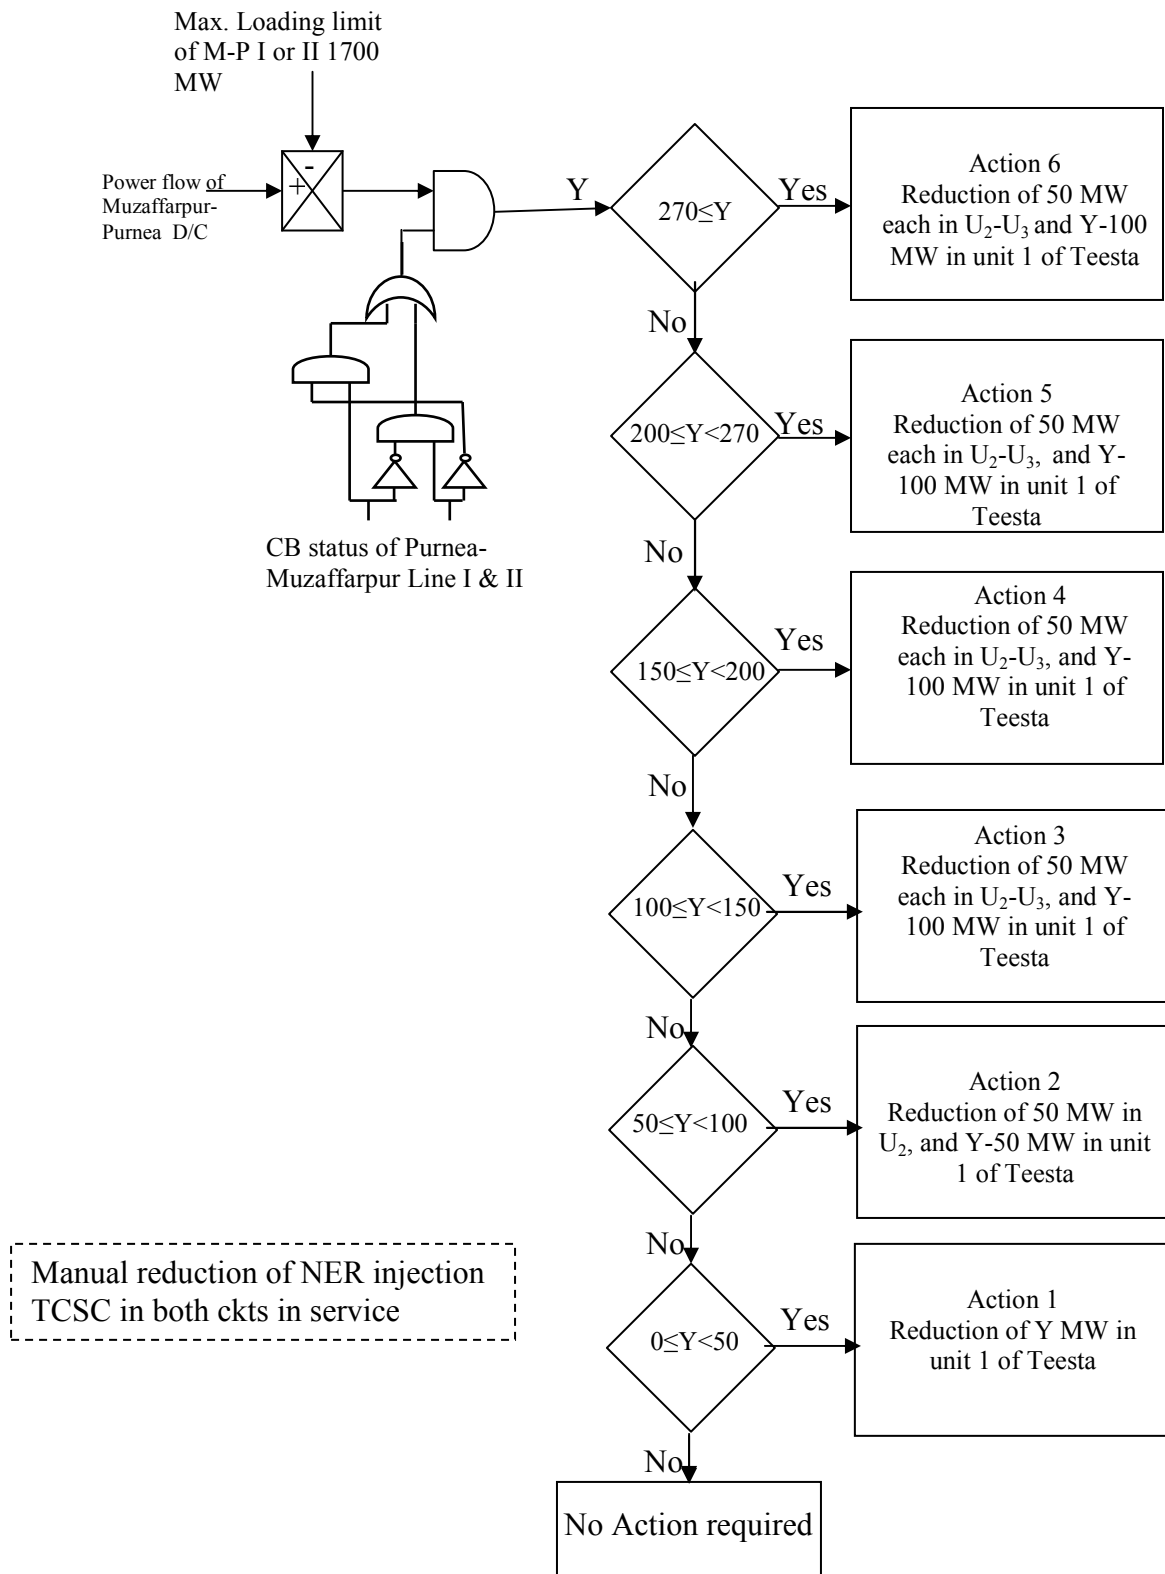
Max. Loading limit of M-P I or II 1700 MW

Power flow of Muzaffarpur-Purnea D/C

-

+

CB status of Purnea-Muzaffarpur Line I & II

Y

$270\leq Y$

Yes

Action 6
Reduction of 50 MW each in $U_2$-$U_3$ and Y-100 MW in unit 1 of Teesta

No

$200\leq Y<270$

Yes

Action 5
Reduction of 50 MW each in $U_2$-$U_3$, and Y-100 MW in unit 1 of Teesta

No

$150\leq Y<200$

Yes

Action 4
Reduction of 50 MW each in $U_2$-$U_3$, and Y-100 MW in unit 1 of Teesta

No

$100\leq Y<150$

Yes

Action 3
Reduction of 50 MW each in $U_2$-$U_3$, and Y-100 MW in unit 1 of Teesta

No

$50\leq Y<100$

Yes

Action 2
Reduction of 50 MW in $U_2$, and Y-50 MW in unit 1 of Teesta

No

Manual reduction of NER injection
TCSC in both ckts in service

$0\leq Y<50$

Yes

Action 1
Reduction of Y MW in unit 1 of Teesta

No

No Action required